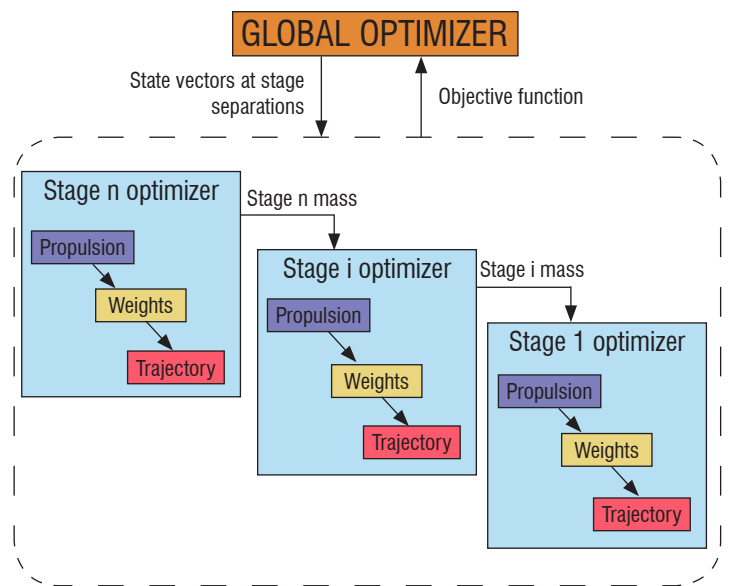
GLOBAL OPTIMIZER

State vectors at stage separations

Objective function

Stage n optimizer

Propulsion

Weights

Trajectory

Stage n mass

Stage i optimizer

Propulsion

Weights

Trajectory

Stage i mass

Stage 1 optimizer

Propulsion

Weights

Trajectory